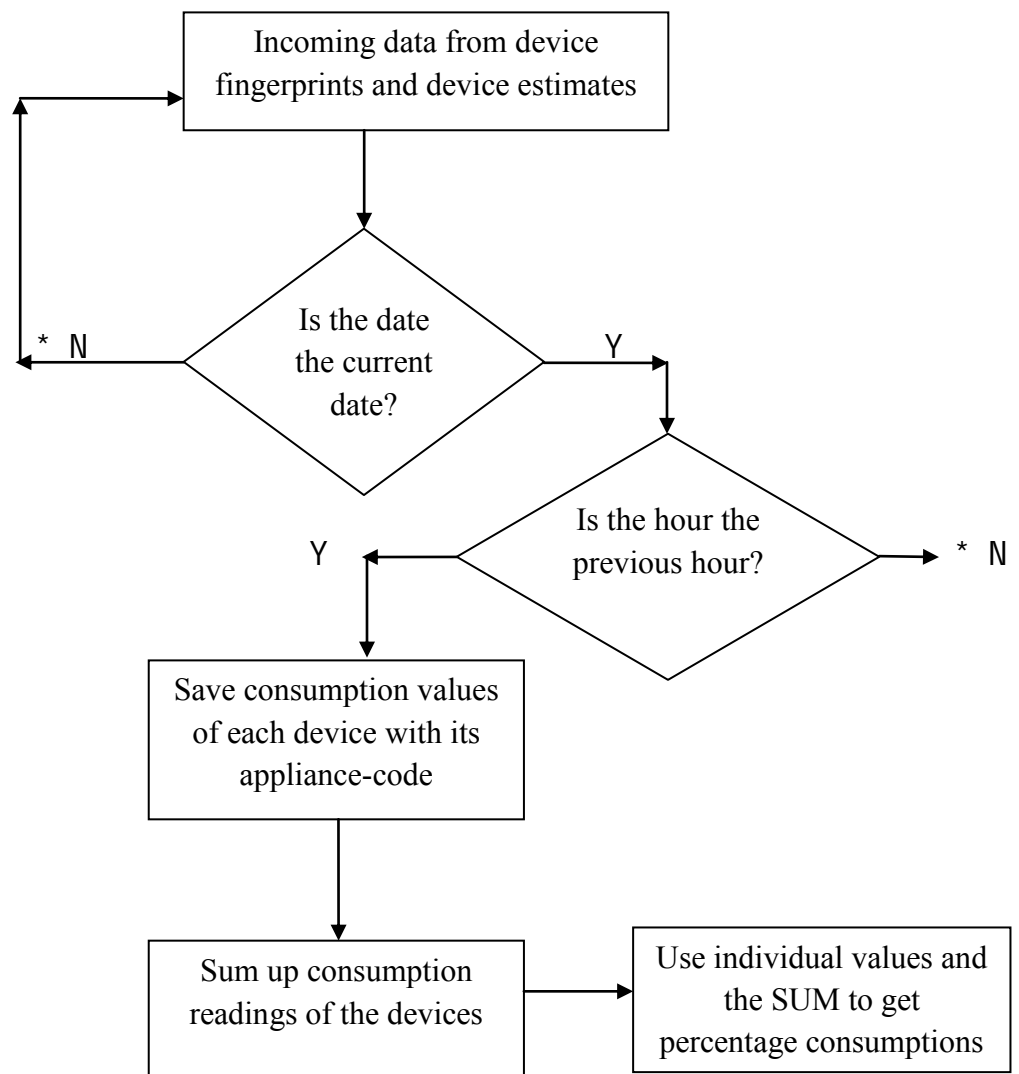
Incoming data from device fingerprints and device estimates

Is the date the current date?

* N

Y

Is the hour the previous hour?

Y

* N

Save consumption values of each device with its appliance-code

Sum up consumption readings of the devices

Use individual values and the SUM to get percentage consumptions